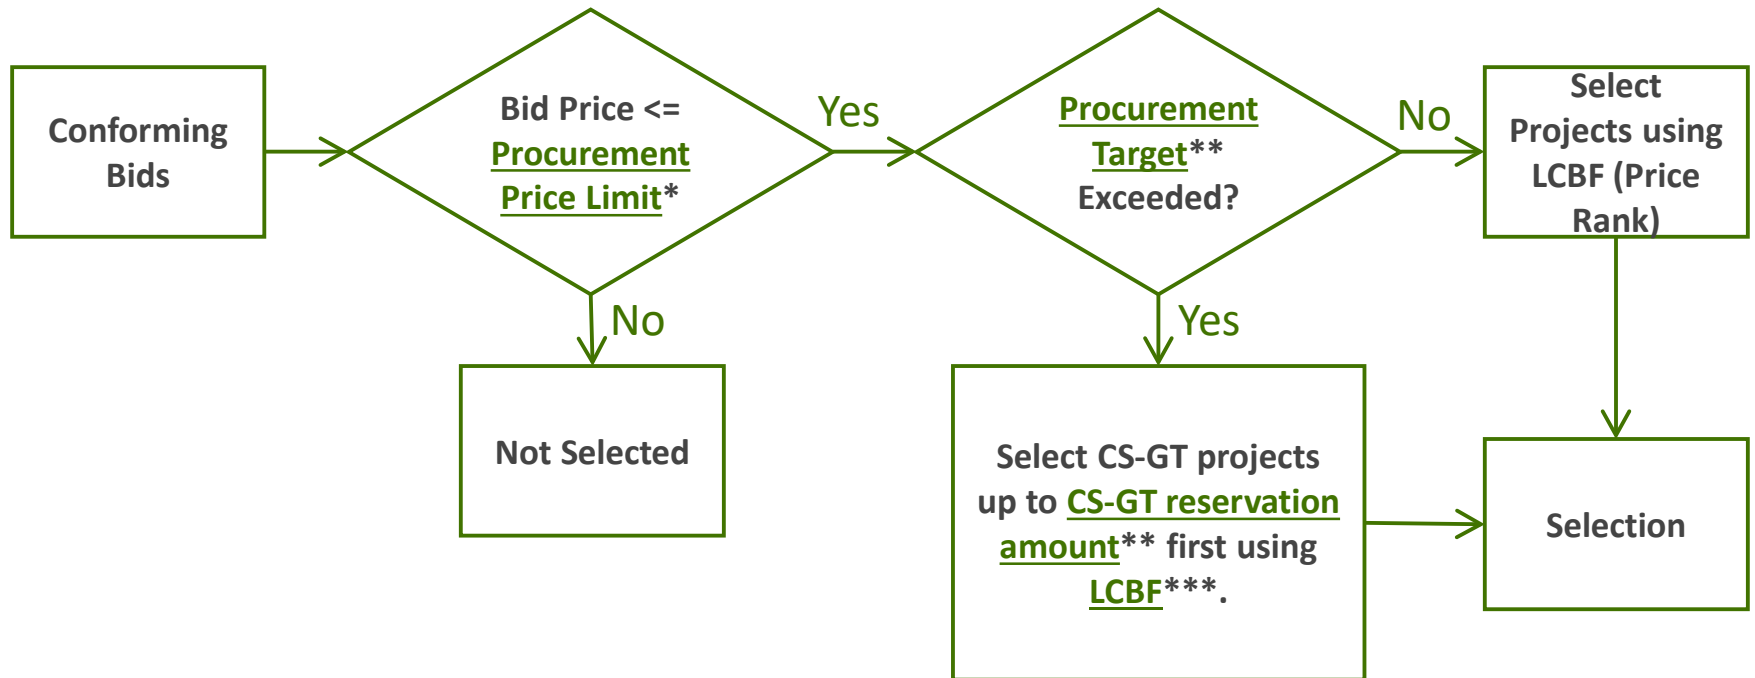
Conforming Bids

Bid Price <= Procurement Price Limit*

Yes

Procurement Target** Exceeded?

No

Select Projects using LCBF (Price Rank)

No

Not Selected

Yes

Select CS-GT projects up to CS-GT reservation amount** first using LCBF***.

Selection